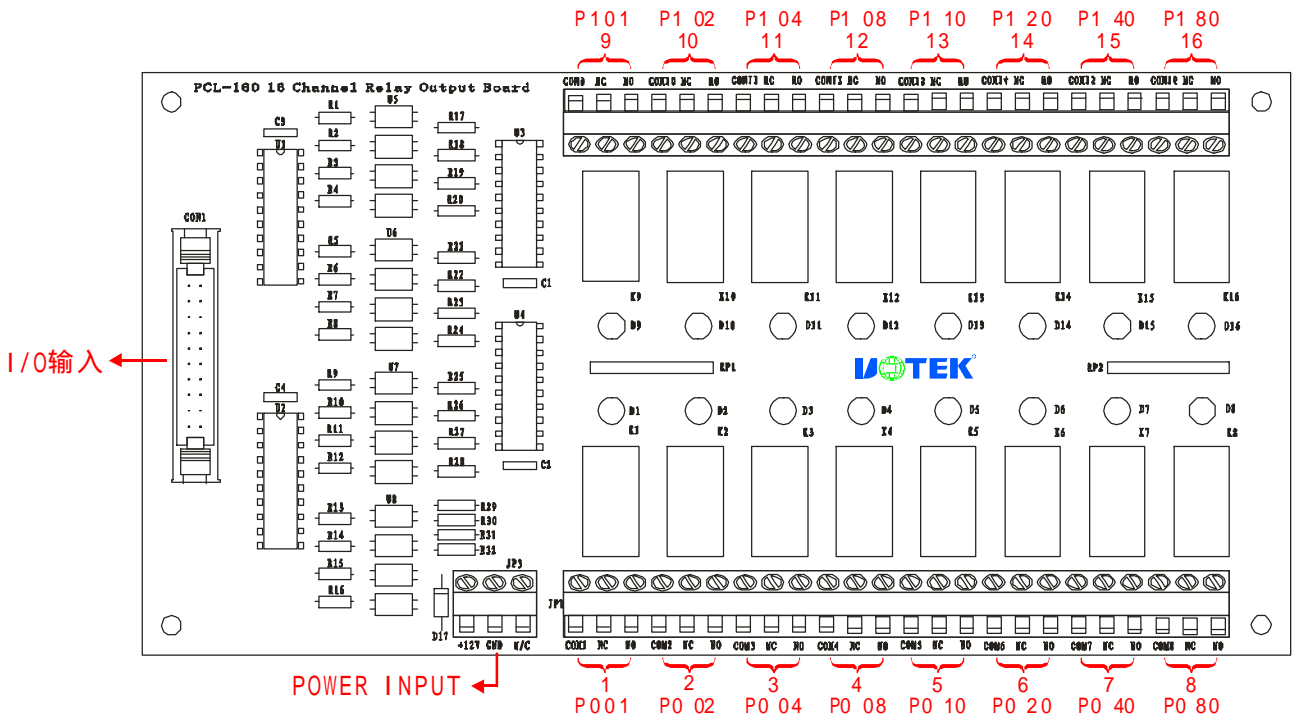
P1 01
9
P1 02
10
P1 04
11
P1 08
12
P1 10
13
P1 20
14
P1 40
15
P1 80
16

PCL-160 16 Channel Relay Output Board

COM9 NC NO COM10 NC NO COM11 NC NO COM12 NC NO COM13 NC NO COM14 NC NO COM15 NC NO COM16 NC NO

C3 U1 R1 R2 R3 R4 U5 R17 R18 R19 R20 U3
CON1
R5 R6 R7 R8 U6 R21 R22 R23 R24 C1
K9 K10 K11 K12 K13 K14 K15 K16
D9 D10 D11 D12 D13 D14 D15 D16
U4
I/O输入
RP1
UOTEK
RP2
C4 U2 R9 R10 R11 R12 U7 R25 R26 R27 R28 C2
D1 D2 D3 D4 D5 D6 D7 D8
K1 K2 K3 K4 K5 K6 K7 K8
R13 R14 R15 R16 U8 R29 R30 R31 R32
JP3
JP1
D17
+12V GND N/C

POWER INPUT

COM1 NC NO COM2 NC NO COM3 NC NO COM4 NC NO COM5 NC NO COM6 NC NO COM7 NC NO COM8 NC NO

1
P0 01
2
P0 02
3
P0 04
4
P0 08
5
P0 10
6
P0 20
7
P0 40
8
P0 80